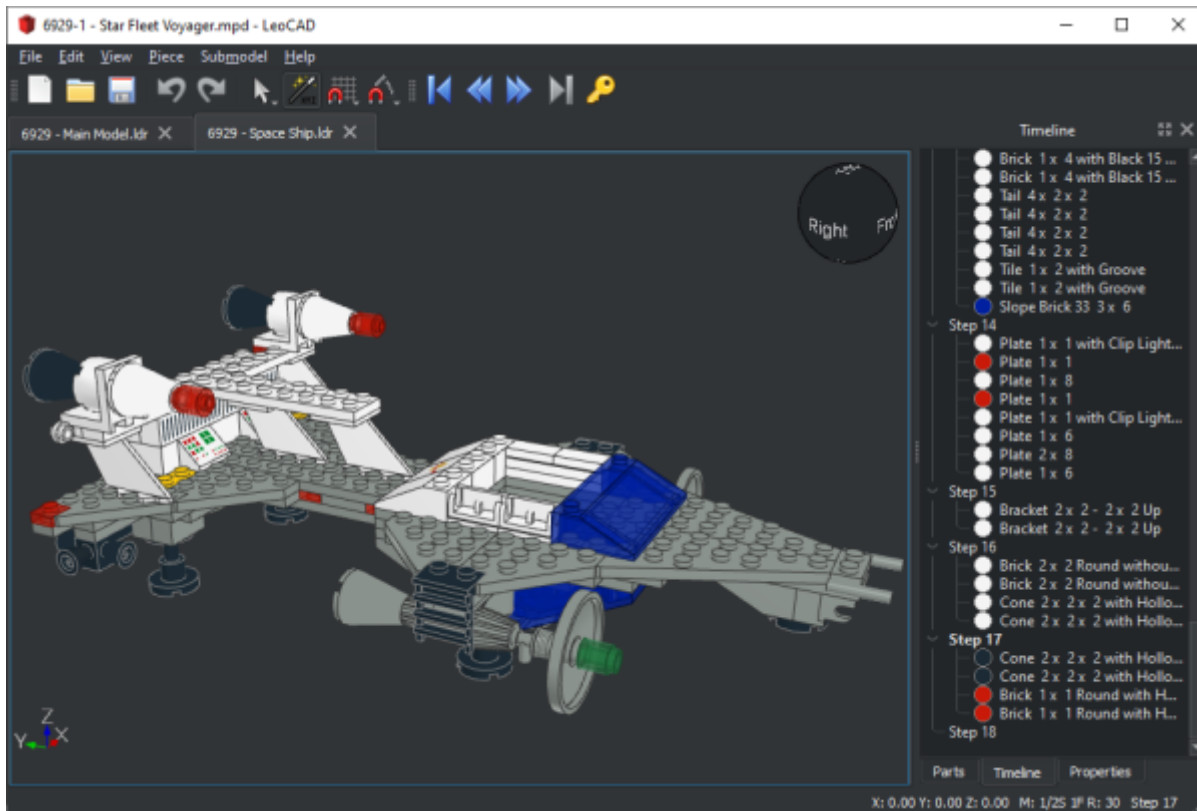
6929-1 - Star Fleet Voyager.mpd - LeoCAD

File Edit View Piece Submodel Help

6929 - Main Model.ldr ✕ 6929 - Space Ship.ldr ✕

Timeline

Right Fro

Z
Y X

Brick 1 x 4 with Black 15 ...
Brick 1 x 4 with Black 15 ...
Tail 4 x 2 x 2
Tail 4 x 2 x 2
Tail 4 x 2 x 2
Tail 4 x 2 x 2
Tile 1 x 2 with Groove
Tile 1 x 2 with Groove
Slope Brick 33 3 x 6
Step 14
Plate 1 x 1 with Clip Light...
Plate 1 x 1
Plate 1 x 8
Plate 1 x 1
Plate 1 x 1 with Clip Light...
Plate 1 x 6
Plate 2 x 8
Plate 1 x 6
Step 15
Bracket 2 x 2 - 2 x 2 Up
Bracket 2 x 2 - 2 x 2 Up
Step 16
Brick 2 x 2 Round withou...
Brick 2 x 2 Round withou...
Cone 2 x 2 x 2 with Hollo...
Cone 2 x 2 x 2 with Hollo...
Step 17
Cone 2 x 2 x 2 with Hollo...
Cone 2 x 2 x 2 with Hollo...
Brick 1 x 1 Round with H...
Brick 1 x 1 Round with H...
Step 18

Parts Timeline Properties

X: 0.00 Y: 0.00 Z: 0.00 M: 1/25 1F R: 30 Step 17